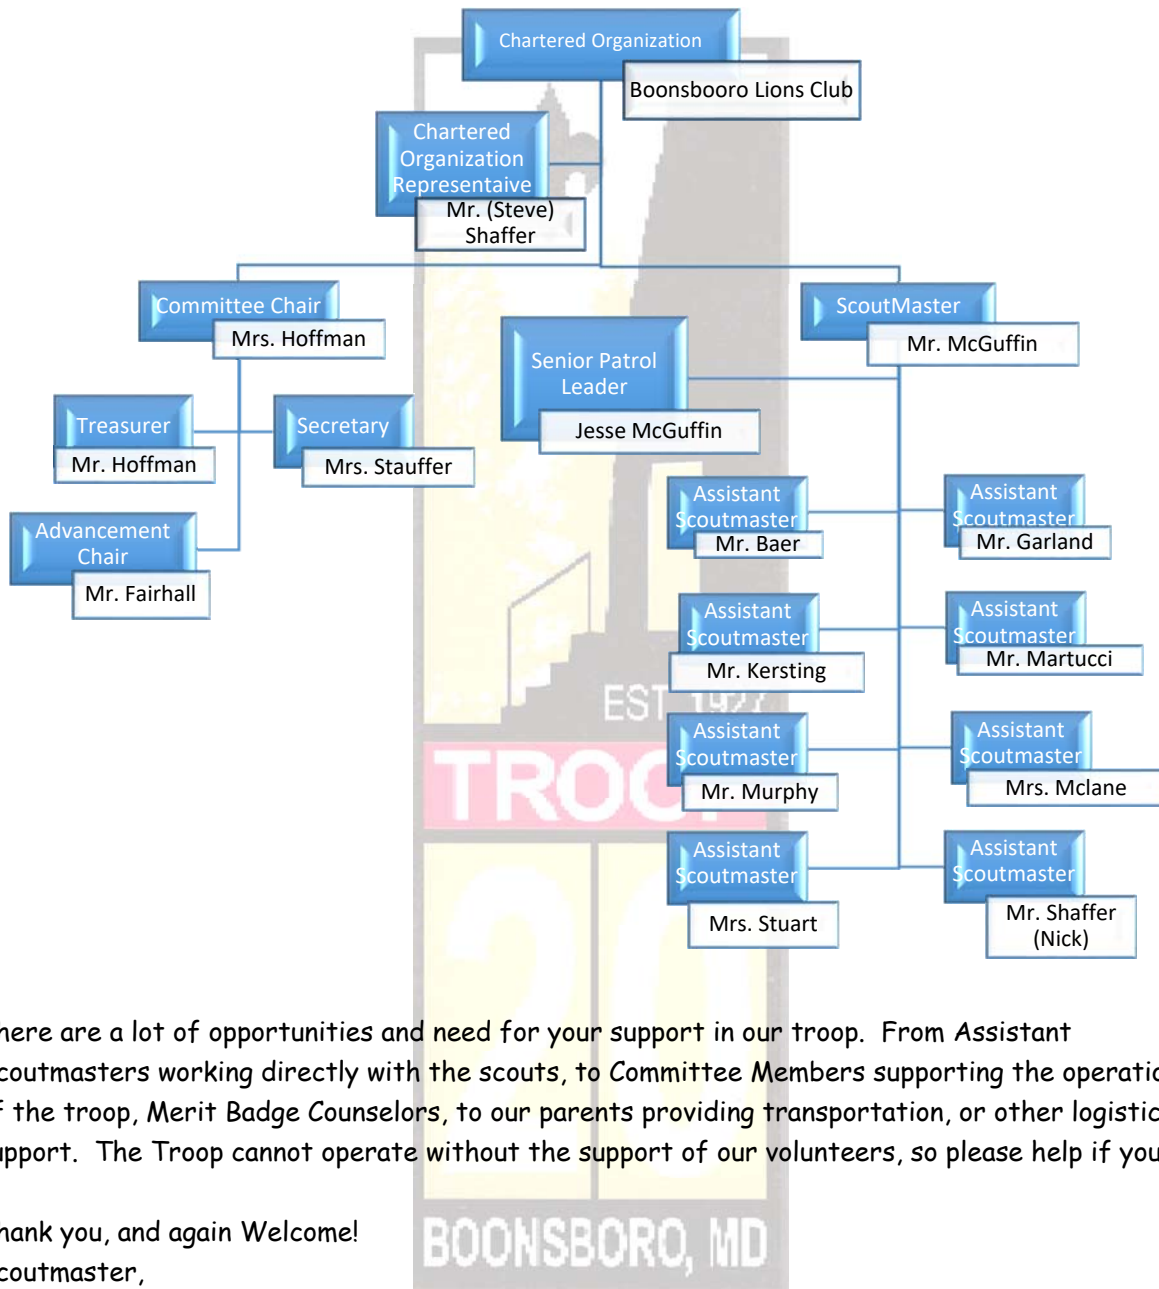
Chartered Organization
Boonsbooro Lions Club
Chartered Organization Representaive
Mr. (Steve) Shaffer
Committee Chair
Mrs. Hoffman
ScoutMaster
Mr. McGuffin
Senior Patrol Leader
Jesse McGuffin
Treasurer
Mr. Hoffman
Secretary
Mrs. Stauffer
Advancement Chair
Mr. Fairhall
Assistant Scoutmaster
Mr. Baer
Assistant Scoutmaster
Mr. Garland
Assistant Scoutmaster
Mr. Kersting
Assistant Scoutmaster
Mr. Martucci
Assistant Scoutmaster
Mr. Murphy
Assistant Scoutmaster
Mrs. Mclane
Assistant Scoutmaster
Mrs. Stuart
Assistant Scoutmaster
Mr. Shaffer (Nick)

EST 1927
TROOP
20
BOONSBORO, MD

here are a lot of opportunities and need for your support in our troop. From Assistant coutmasters working directly with the scouts, to Committee Members supporting the operatio f the troop, Merit Badge Counselors, to our parents providing transportation, or other logistic upport. The Troop cannot operate without the support of our volunteers, so please help if you

hank you, and again Welcome!
coutmaster,